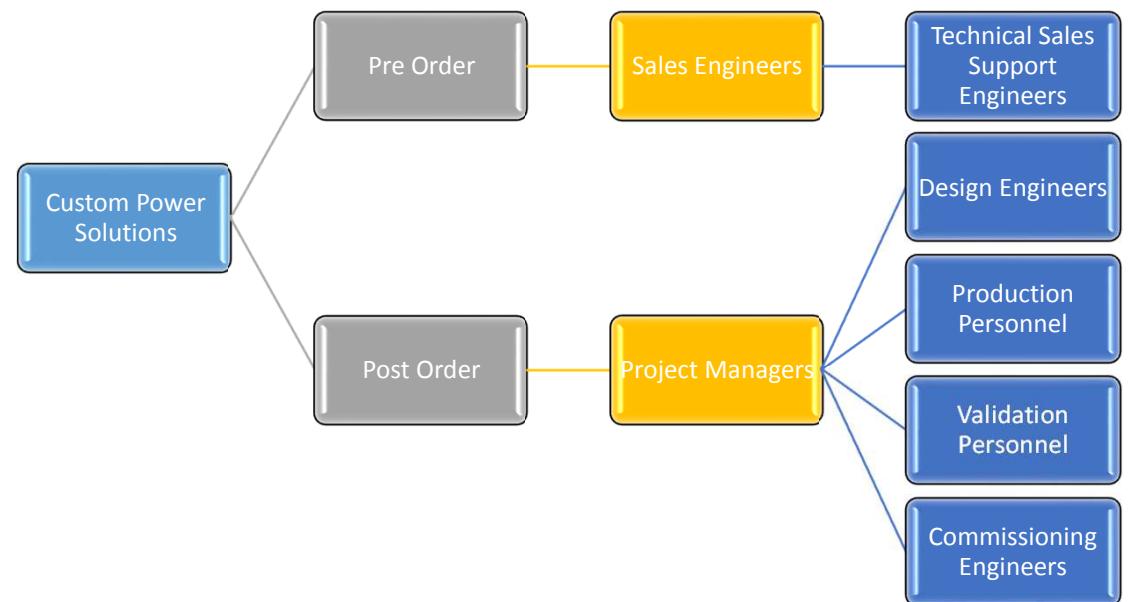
Custom Power Solutions

Pre Order

Sales Engineers

Technical Sales Support Engineers

Post Order

Project Managers

Design Engineers

Production Personnel

Validation Personnel

Commissioning Engineers